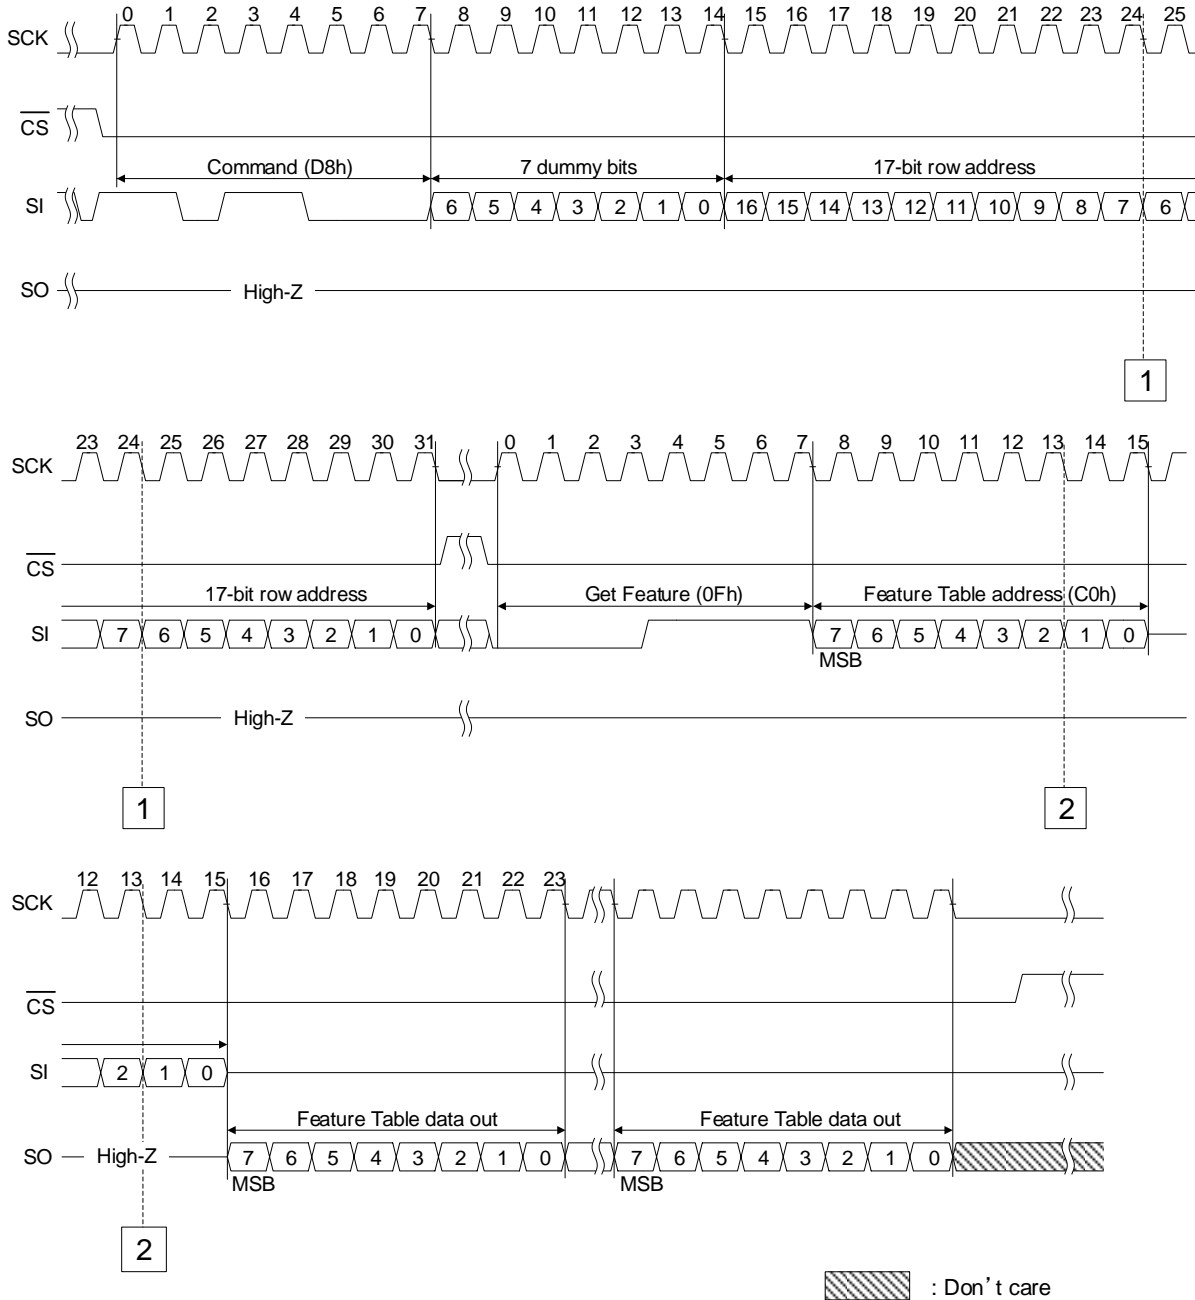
SCK 0 1 2 3 4 5 6 7 8 9 10 11 12 13 14 15 16 17 18 19 20 21 22 23 24 25

$\overline{CS}$

Command (D8h)
7 dummy bits
17-bit row address

SI 6 5 4 3 2 1 0 16 15 14 13 12 11 10 9 8 7 6

SO High-Z

1

SCK 23 24 25 26 27 28 29 30 31 0 1 2 3 4 5 6 7 8 9 10 11 12 13 14 15

$\overline{CS}$

17-bit row address
Get Feature (0Fh)
Feature Table address (C0h)

SI 7 6 5 4 3 2 1 0 7 6 5 4 3 2 1 0
MSB

SO High-Z

1
2

SCK 12 13 14 15 16 17 18 19 20 21 22 23

$\overline{CS}$

SI 2 1 0

Feature Table data out
Feature Table data out

SO High-Z 7 6 5 4 3 2 1 0 7 6 5 4 3 2 1 0
MSB
MSB

2

: Don’t care